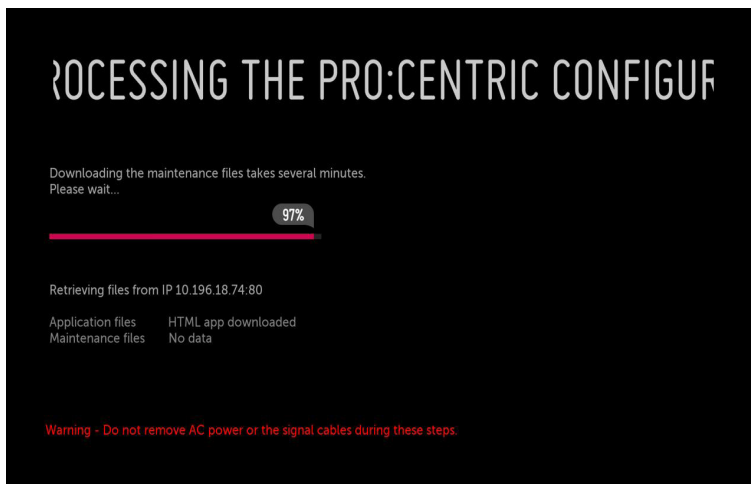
ROCESSING THE PRO:CENTRIC CONFIGUR

Downloading the maintenance files takes several minutes.
Please wait...

97%

Retrieving files from IP 10.196.18.74:80

| Application files | HTML app downloaded |
|---|---|
| Maintenance files | No data |

Warning - Do not remove AC power or the signal cables during these steps.